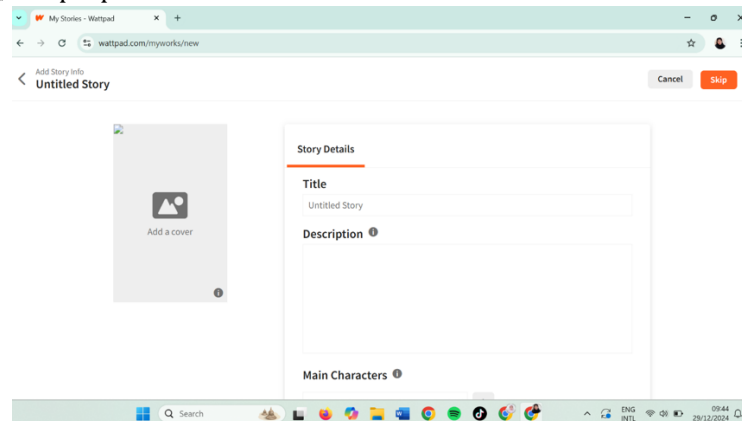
My Stories - Wattpad
wattpad.com/myworks/new

Add Story Info
Untitled Story

Cancel
Skip

Add a cover

Story Details

Title
Untitled Story

Description

Main Characters

Search

ENG
INTL
09:44
29/12/2024